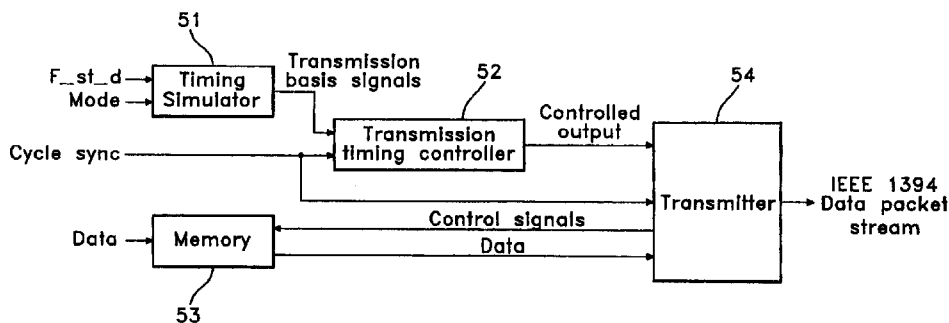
51

F_st_d
Mode

Timing Simulator

Transmission basis signals

52

Transmission timing controller

Controlled output

54

Cycle sync

Transmitter

IEEE 1394 Data packet stream

Control signals

Data

Data

Memory

53